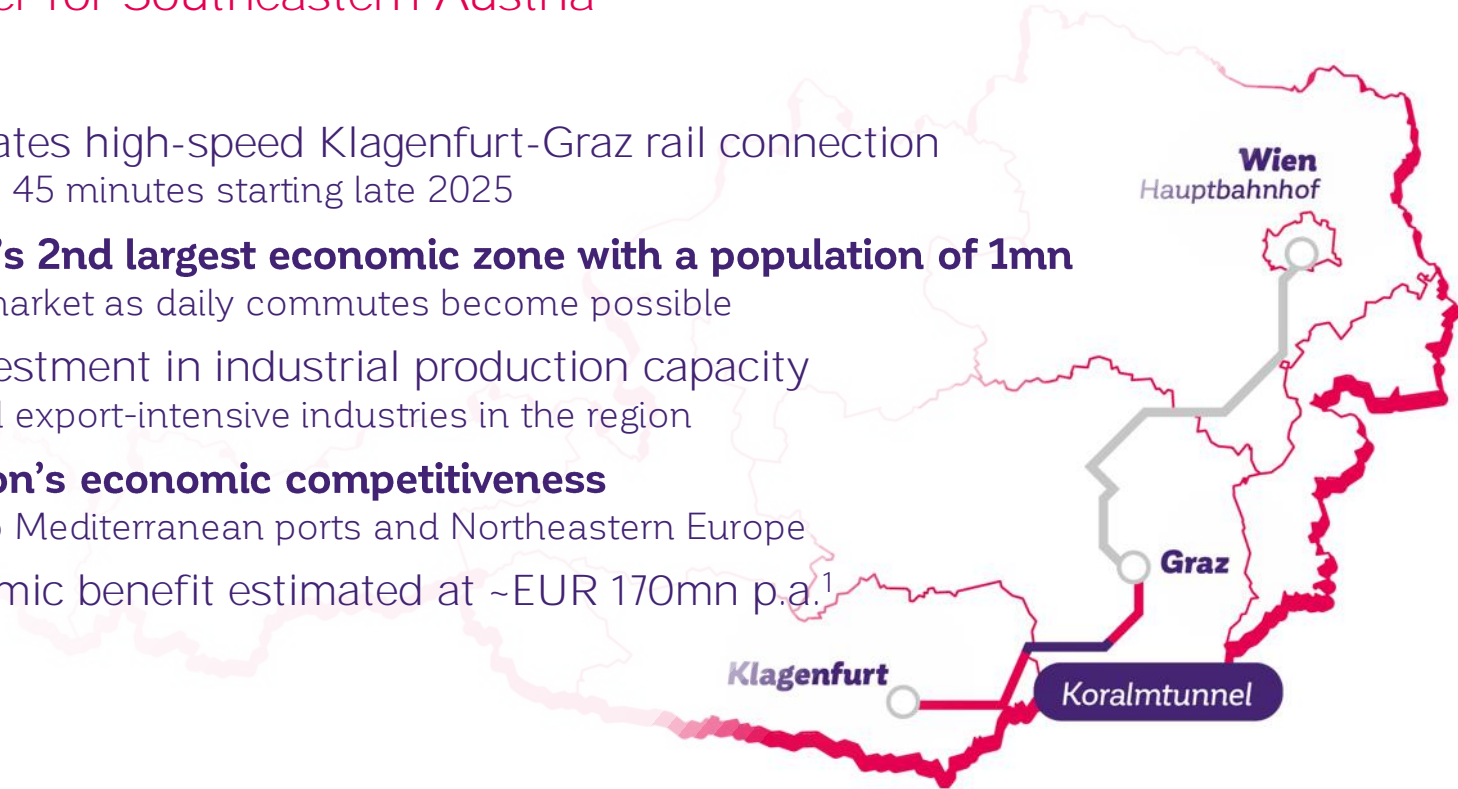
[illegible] for Southeastern Austria

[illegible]ates high-speed Klagenfurt-Graz rail connection
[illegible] 45 minutes starting late 2025

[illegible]'s 2nd largest economic zone with a population of 1mn
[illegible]arket as daily commutes become possible

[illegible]estment in industrial production capacity
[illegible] export-intensive industries in the region

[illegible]on's economic competitiveness
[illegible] Mediterranean ports and Northeastern Europe

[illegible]mic benefit estimated at ~EUR 170mn p.a.$^1$

Wien
Hauptbahnhof
Graz
Klagenfurt
Koralmtunnel